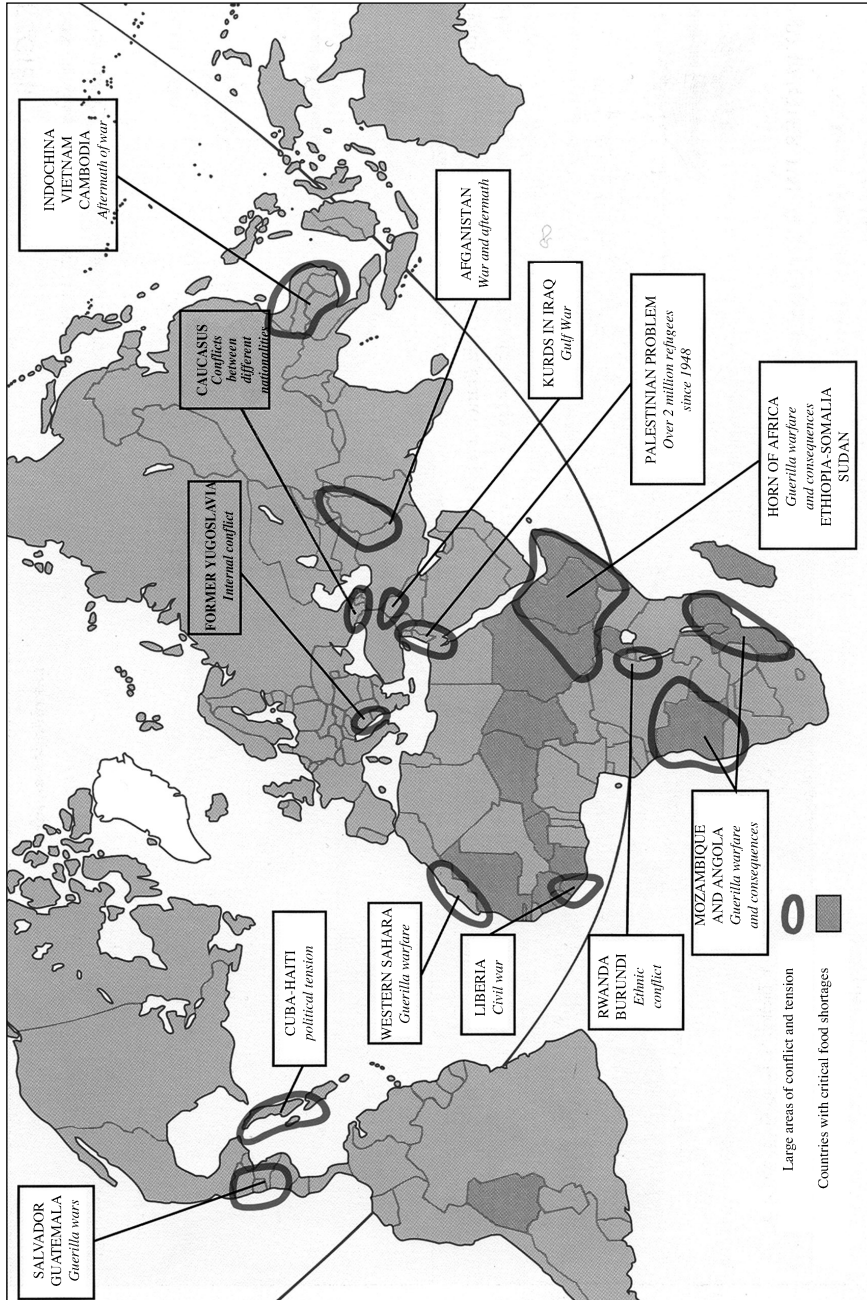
SALVADOR
GUATEMALA
Guerilla wars

CUBA-HAITI
political tension

WESTERN SAHARA
Guerilla warfare

LIBERIA
Civil war

RWANDA
BURUNDI
Ethnic conflict

FORMER YUGOSLAVIA
Internal conflict

CAUCASUS
Conflicts between different nationalities

KURDS IN IRAQ
Gulf War

PALESTINIAN PROBLEM
Over 2 million refugees since 1948

AFGANISTAN
War and aftermath

INDOCHINA
VIETNAM
CAMBODIA
Aftermath of war

HORN OF AFRICA
Guerilla warfare and consequences
ETHIOPIA-SOMALIA
SUDAN

MOZAMBIQUE AND ANGOLA
Guerilla warfare and consequences

Large areas of conflict and tension

Countries with critical food shortages